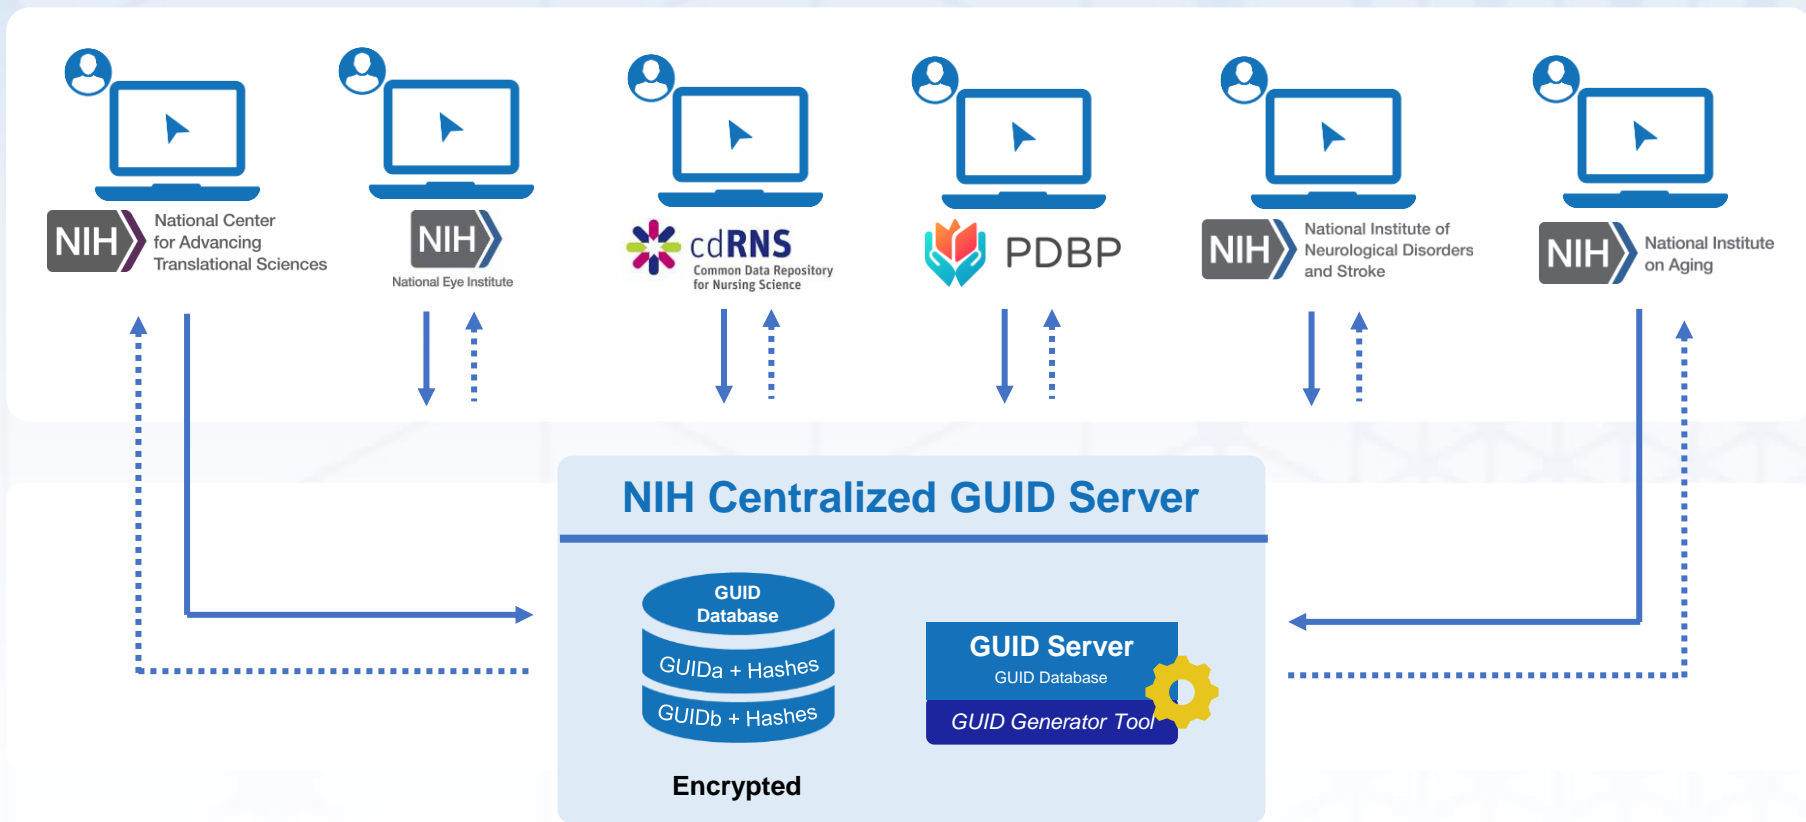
NIH National Center for Advancing Translational Sciences

NIH National Eye Institute

cdRNS Common Data Repository for Nursing Science

PDBP

NIH National Institute of Neurological Disorders and Stroke

NIH National Institute on Aging

NIH Centralized GUID Server

GUID Database

GUIDa + Hashes

GUIDb + Hashes

Encrypted

GUID Server

GUID Database

GUID Generator Tool